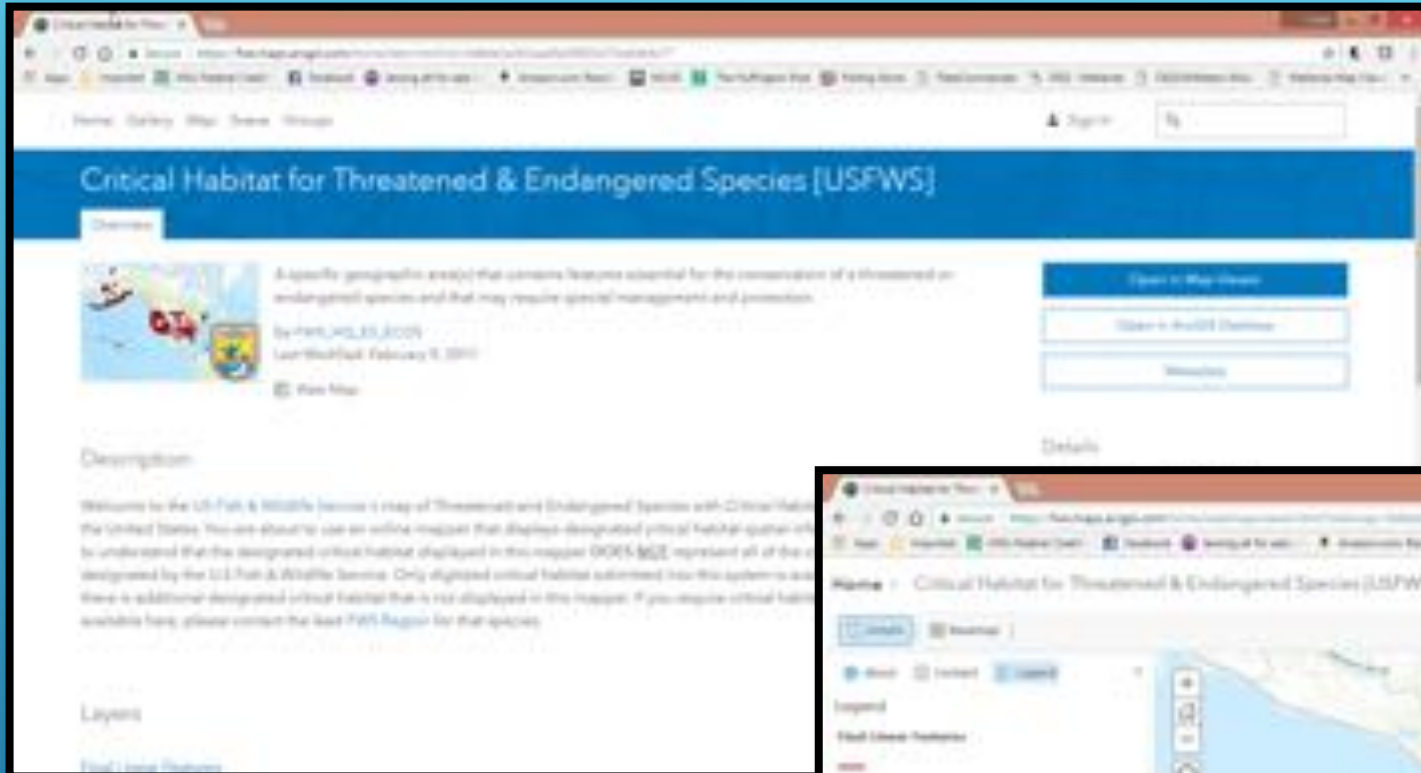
Critical Habitat for Threatened & Endangered Species [USFWS]

Overview

A specific geographic area(s) that contains features essential for the conservation of a threatened or endangered species and that may require special management and protection.

by FWS_HQ_ES_ECOS
Last Modified: February 9, 2017

View Map

Open in Map Viewer

Open in ArcGIS Desktop

Metadata

Details

Description

Welcome to the US Fish & Wildlife Service's map of Threatened and Endangered Species with Critical Habitat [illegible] the United States. You are about to use an online mapper that displays designated critical habitat spatial info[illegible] to understand that the designated critical habitat displayed in this mapper DOES NOT represent all of the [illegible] designated by the U.S Fish & Wildlife Service. Only digitized critical habitat submitted into this system is ava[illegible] there is additional designated critical habitat that is not displayed in this mapper. If you require critical habita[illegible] available here, please contact the lead FWS Region for that species.

Layers

Final Linear Features

Home > Critical Habitat for Threatened & Endangered Species [USFW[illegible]

Details Basemap

About Content Legend

Legend

Final Linear Features